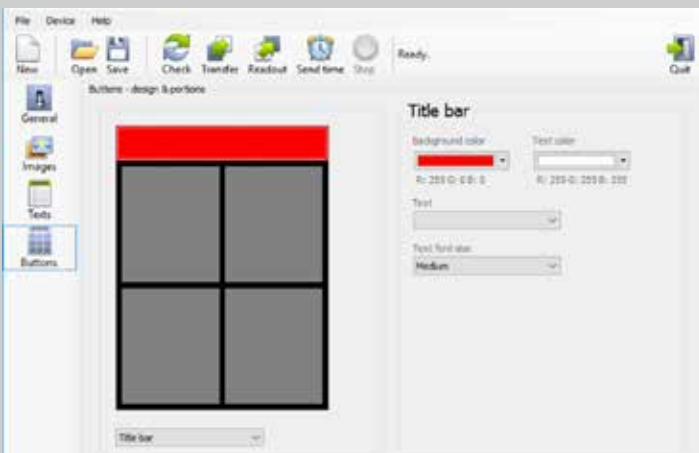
File Device Help

New Open Save Check Transfer Readout Send time Stop Ready. Quit

General

Images

Texts

Buttons

Buttons - design & portions

Title bar

Background color

Text color

R: 255 G: 0 B: 0

R: 255 G: 255 B: 255

Text

Text font size

Medium

Title bar